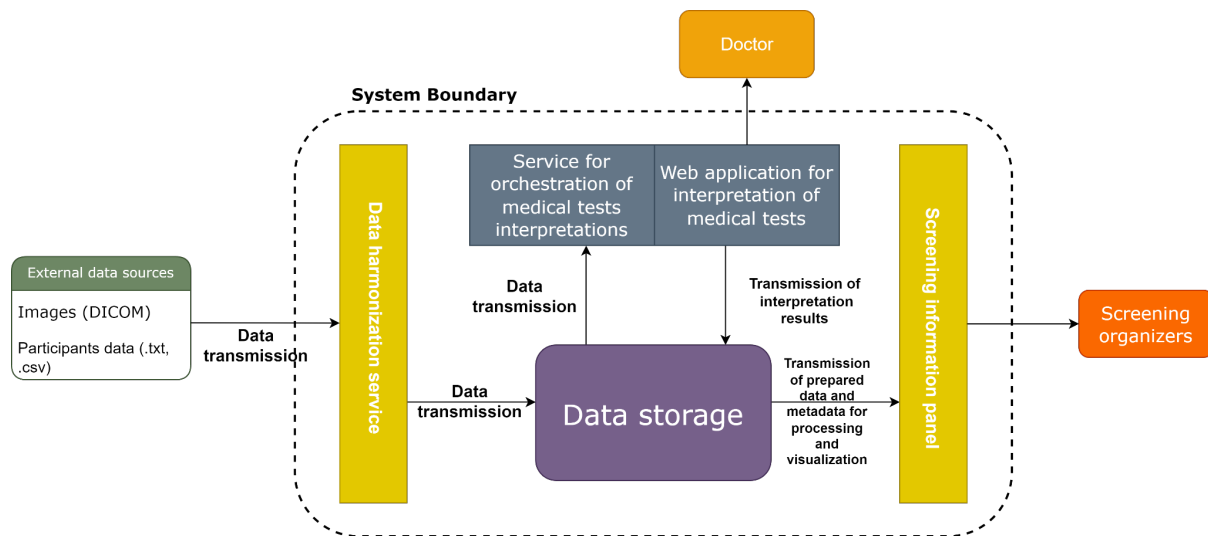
Doctor

System Boundary

External data sources

Images (DICOM)

Participants data (.txt, .csv)

Data transmission

Data harmonization service

Service for orchestration of medical tests interpretations

Web application for interpretation of medical tests

Data transmission

Transmission of interpretation results

Data transmission

Data storage

Transmission of prepared data and metadata for processing and visualization

Screening information panel

Screening organizers